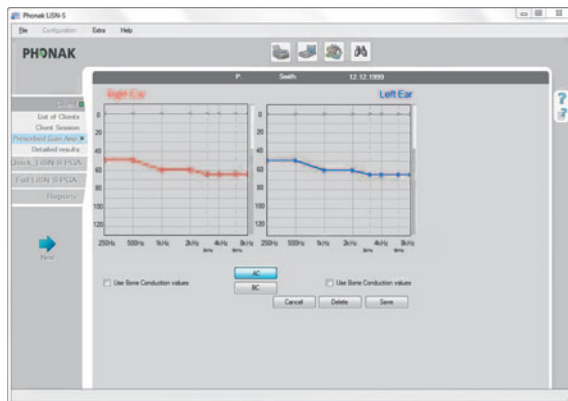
Phonak LiSN-S

File Configuration Extra Help

PHONAK

P. Smith 12.12.1999

Right Ear

Left Ear

Client

List of Clients

Client Session

Prescribed Gain Amp

Detailed results

Quick LiSN-S PGA

Full LiSN-S PGA

Reports

Next

0 20 40 60 80 100 120

250Hz 500Hz 1kHz 2kHz 4kHz 8kHz

0 20 40 60 80 100 120

250Hz 500Hz 1kHz 2kHz 4kHz 8kHz

Use Bone Conduction values

AC

BC

Use Bone Conduction values

Cancel Delete Save